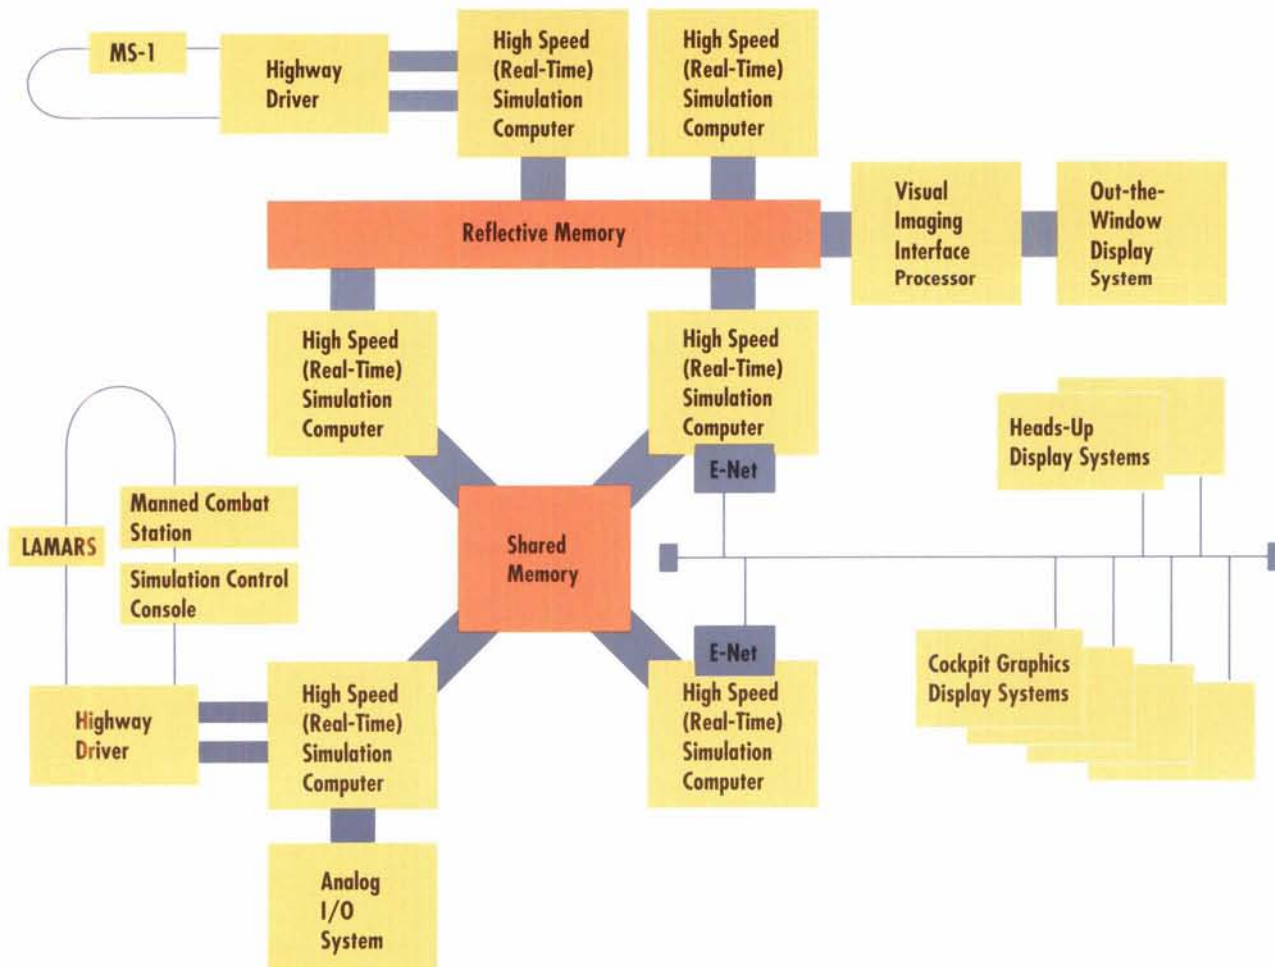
MS-1

Highway Driver

High Speed (Real-Time) Simulation Computer

High Speed (Real-Time) Simulation Computer

Reflective Memory

Visual Imaging Interface Processor

Out-the-Window Display System

High Speed (Real-Time) Simulation Computer

High Speed (Real-Time) Simulation Computer

E-Net

Heads-Up Display Systems

Manned Combat Station

LAMARS

Simulation Control Console

Shared Memory

E-Net

Cockpit Graphics Display Systems

Highway Driver

High Speed (Real-Time) Simulation Computer

High Speed (Real-Time) Simulation Computer

Analog I/O System